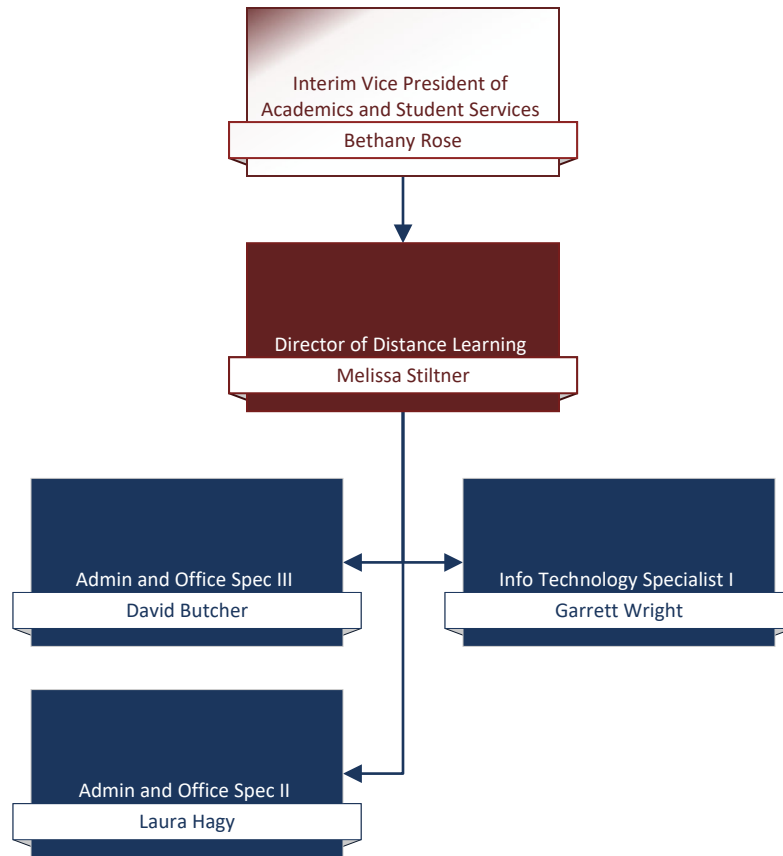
Interim Vice President of Academics and Student Services
Bethany Rose

Director of Distance Learning
Melissa Stiltner

Admin and Office Spec III
David Butcher

Info Technology Specialist I
Garrett Wright

Admin and Office Spec II
Laura Hagy